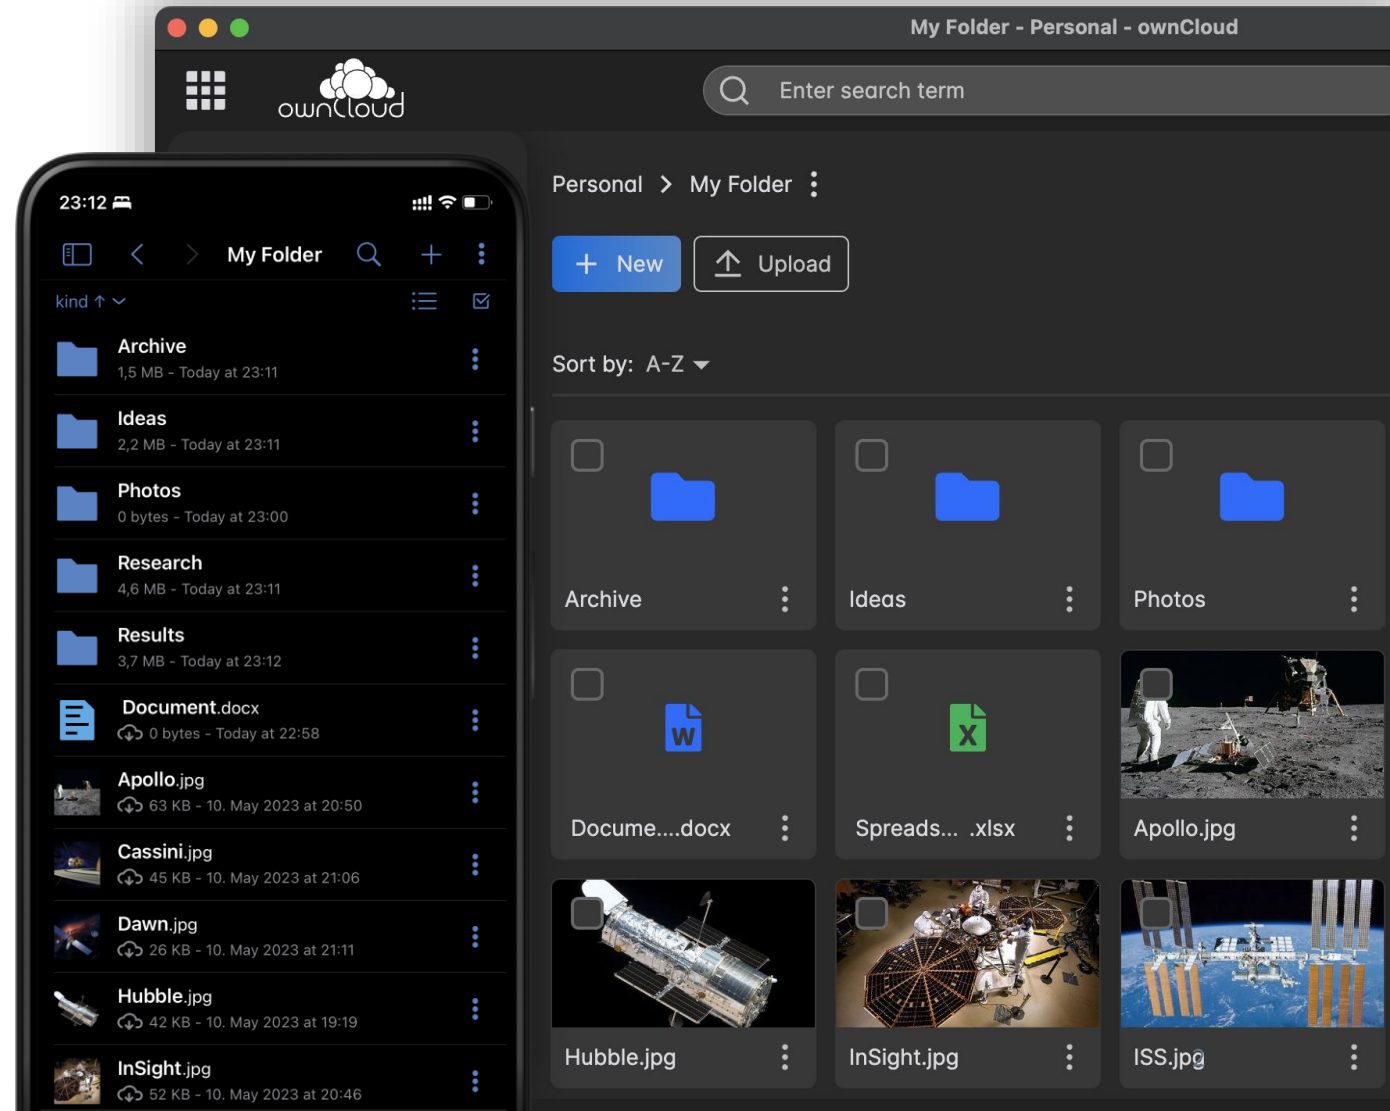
My Folder - Personal - ownCloud

ownCloud

Enter search term

Personal > My Folder

New
Upload

Sort by: A-Z

Archive
Ideas
Photos
Docume....docx
Spreads... .xlsx
Apollo.jpg
Hubble.jpg
InSight.jpg
ISS.jpg

23:12

My Folder

kind ↑

Archive
1,5 MB - Today at 23:11

Ideas
2,2 MB - Today at 23:11

Photos
0 bytes - Today at 23:00

Research
4,6 MB - Today at 23:11

Results
3,7 MB - Today at 23:12

Document.docx
0 bytes - Today at 22:58

Apollo.jpg
63 KB - 10. May 2023 at 20:50

Cassini.jpg
45 KB - 10. May 2023 at 21:06

Dawn.jpg
26 KB - 10. May 2023 at 21:11

Hubble.jpg
42 KB - 10. May 2023 at 19:19

InSight.jpg
52 KB - 10. May 2023 at 20:46